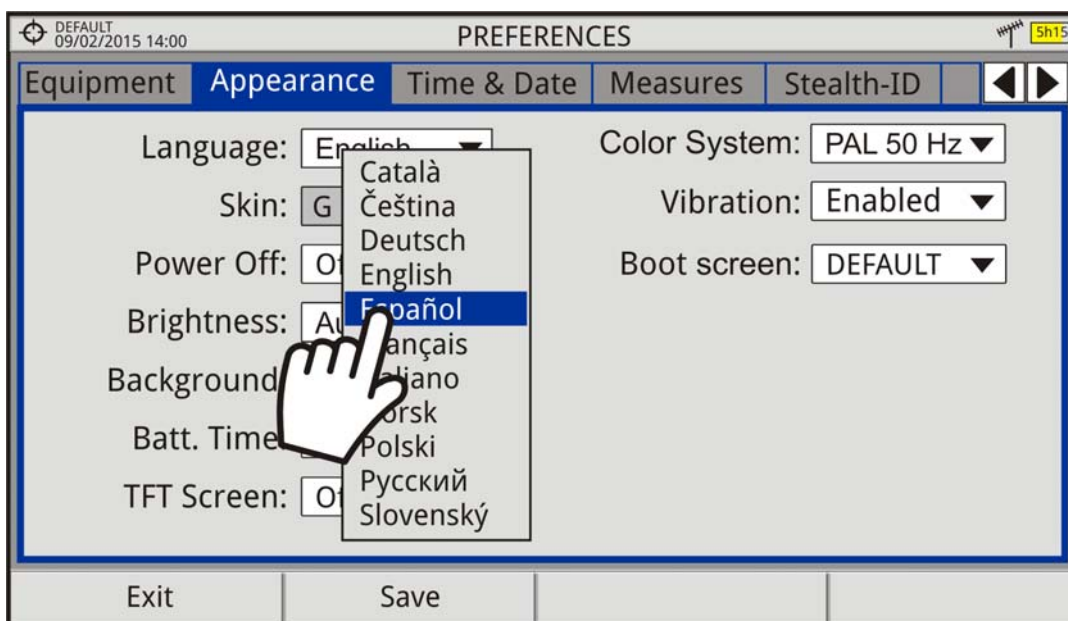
DEFAULT
09/02/2015 14:00

PREFERENCES

5h15

Equipment | Appearance | Time & Date | Measures | Stealth-ID

Language: English

Skin: G

Power Off: Of

Brightness: Au

Background

Batt. Time

TFT Screen: Of

Català
Čeština
Deutsch
English
Español
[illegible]ançais
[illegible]aliano
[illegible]orsk
Polski
Русский
Slovenský

Color System: PAL 50 Hz

Vibration: Enabled

Boot screen: DEFAULT

Exit

Save